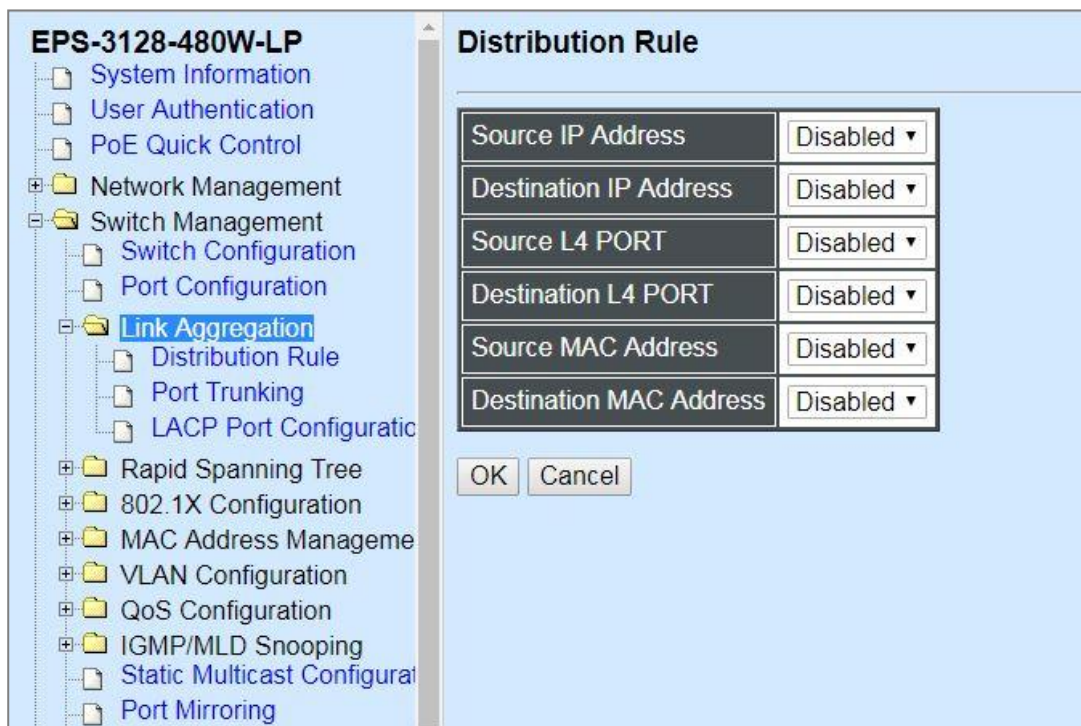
EPS-3128-480W-LP
System Information
User Authentication
PoE Quick Control
Network Management
Switch Management
Switch Configuration
Port Configuration
Link Aggregation
Distribution Rule
Port Trunking
LACP Port Configuratic
Rapid Spanning Tree
802.1X Configuration
MAC Address Manageme
VLAN Configuration
QoS Configuration
IGMP/MLD Snooping
Static Multicast Configurat
Port Mirroring

Distribution Rule

| | |
|---|---|
| Source IP Address | Disabled ▾ |
| Destination IP Address | Disabled ▾ |
| Source L4 PORT | Disabled ▾ |
| Destination L4 PORT | Disabled ▾ |
| Source MAC Address | Disabled ▾ |
| Destination MAC Address | Disabled ▾ |

OK Cancel